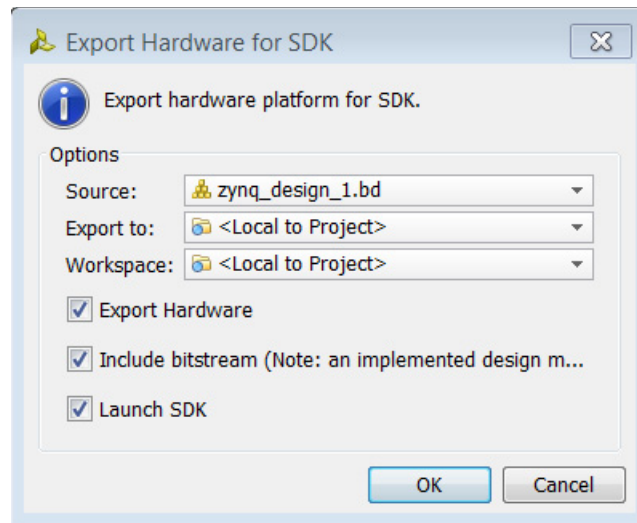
Export Hardware for SDK

Export hardware platform for SDK.

Options

Source: zynq_design_1.bd

Export to: <Local to Project>

Workspace: <Local to Project>

Export Hardware

Include bitstream (Note: an implemented design m...

Launch SDK

OK

Cancel